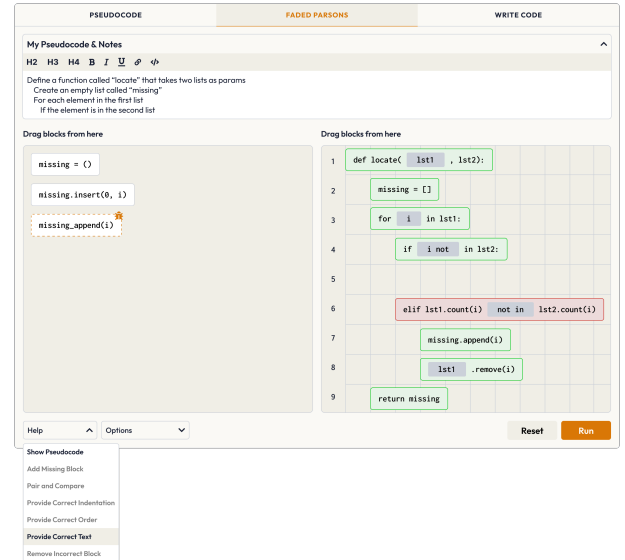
PSEUDOCODE | FADED PARSONS | WRITE CODE

My Pseudocode & Notes

H2 H3 H4 B I U

Define a function called "locate" that takes two lists as params
Create an empty list called "missing"
For each element in the first list
If the element is in the second list

Drag blocks from here

missing = ()

missing.insert(0, i)

missing_append(i)

Drag blocks from here

1 def locate( lst1 , lst2):
2 missing = []
3 for i in lst1:
4 if i not in lst2:
5
6 elif lst1.count(i) not in lst2.count(i)
7 missing.append(i)
8 lst1 .remove(i)
9 return missing

Help

Options

Reset

Run

Show Pseudocode
Add Missing Block
Pair and Compare
Provide Correct Indentation
Provide Correct Order
Provide Correct Text
Remove Incorrect Block